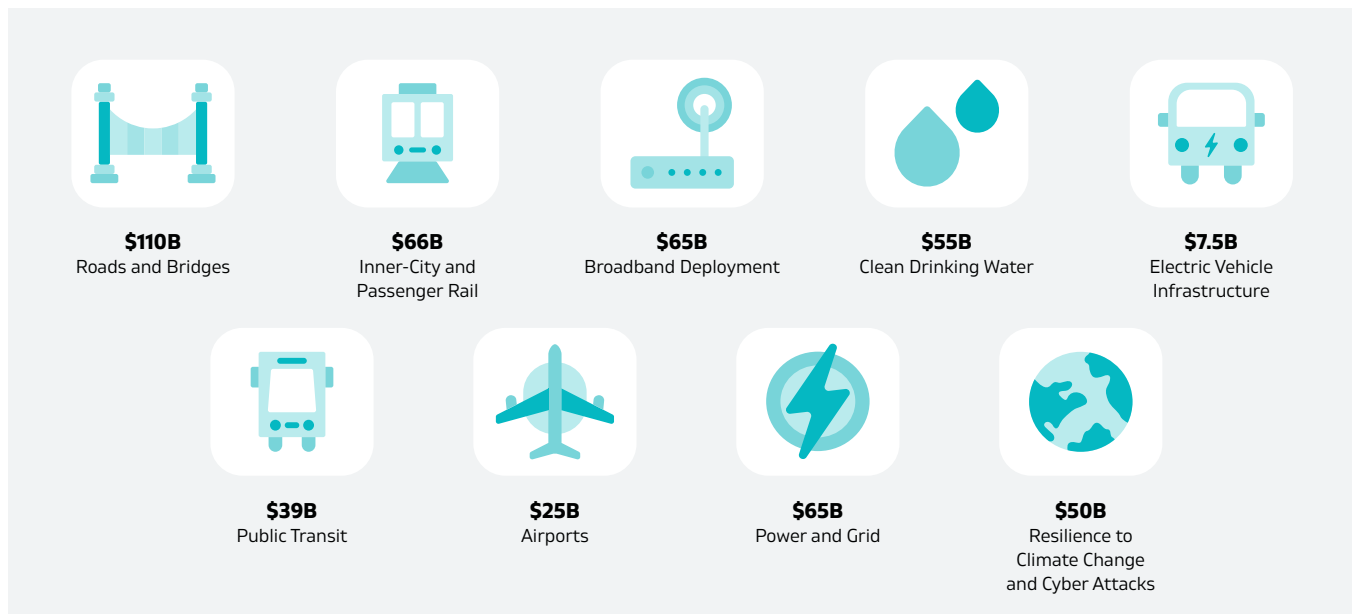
**\$110B**
Roads and Bridges

**\$66B**
Inner-City and Passenger Rail

**\$65B**
Broadband Deployment

**\$55B**
Clean Drinking Water

**\$7.5B**
Electric Vehicle Infrastructure

**\$39B**
Public Transit

**\$25B**
Airports

**\$65B**
Power and Grid

**\$50B**
Resilience to Climate Change and Cyber Attacks